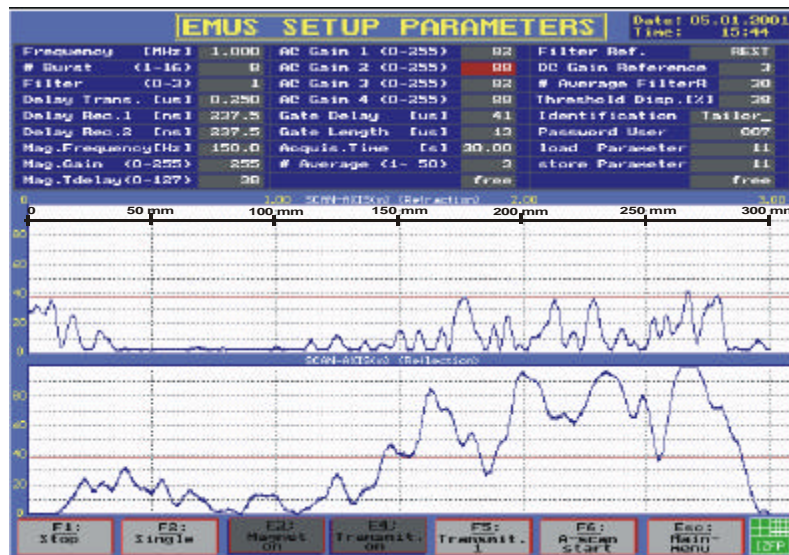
EMUS SETUP PARAMETERS

Date: 05.01.2001
Time: 15:44

| | | | | | |
|---|---|---|---|---|---|
| Frequency [MHz] | 1.000 | AC Gain 1 (0-255) | 82 | Filter Ref. | REST |
| # Burst (1-16) | 8 | AC Gain 2 (0-255) | 88 | DC Gain Reference | 3 |
| Filter (0-3) | 1 | AC Gain 3 (0-255) | 82 | # Average FilterR | 30 |
| Delay Trans. [us] | 0.250 | AC Gain 4 (0-255) | 88 | Threshold Disp.[%] | 38 |
| Delay Rec.1 [us] | 237.5 | Gate Delay [us] | 41 | Identification | Tailer_ |
| Delay Rec.2 [us] | 237.5 | Gate Length [us] | 13 | Password User | 007 |
| Mag.Frequency[Hz] | 150.0 | Acquis.Time [s] | 30.00 | load Parameter | 11 |
| Mag.Gain (0-255) | 255 | # Average (1- 50) | 3 | store Parameter | 11 |
| Mag.Tdelay(0-127) | 38 | | free | | free |

0 1.00 SCAN-AXIS(m) (Refraction) 2.00 3.00

0 50 mm 100 mm 150 mm 200 mm 250 mm 300 mm

80
60
40
20
0

SCAN-AXIS(m) (Reflection)

80
60
40
20
0

F1: Stop
F2: Single
F3: Magnet on
F4: Transmit. on
F5: Transmit. 1
F6: A-scan start
Esc: Main-menu
IZFP